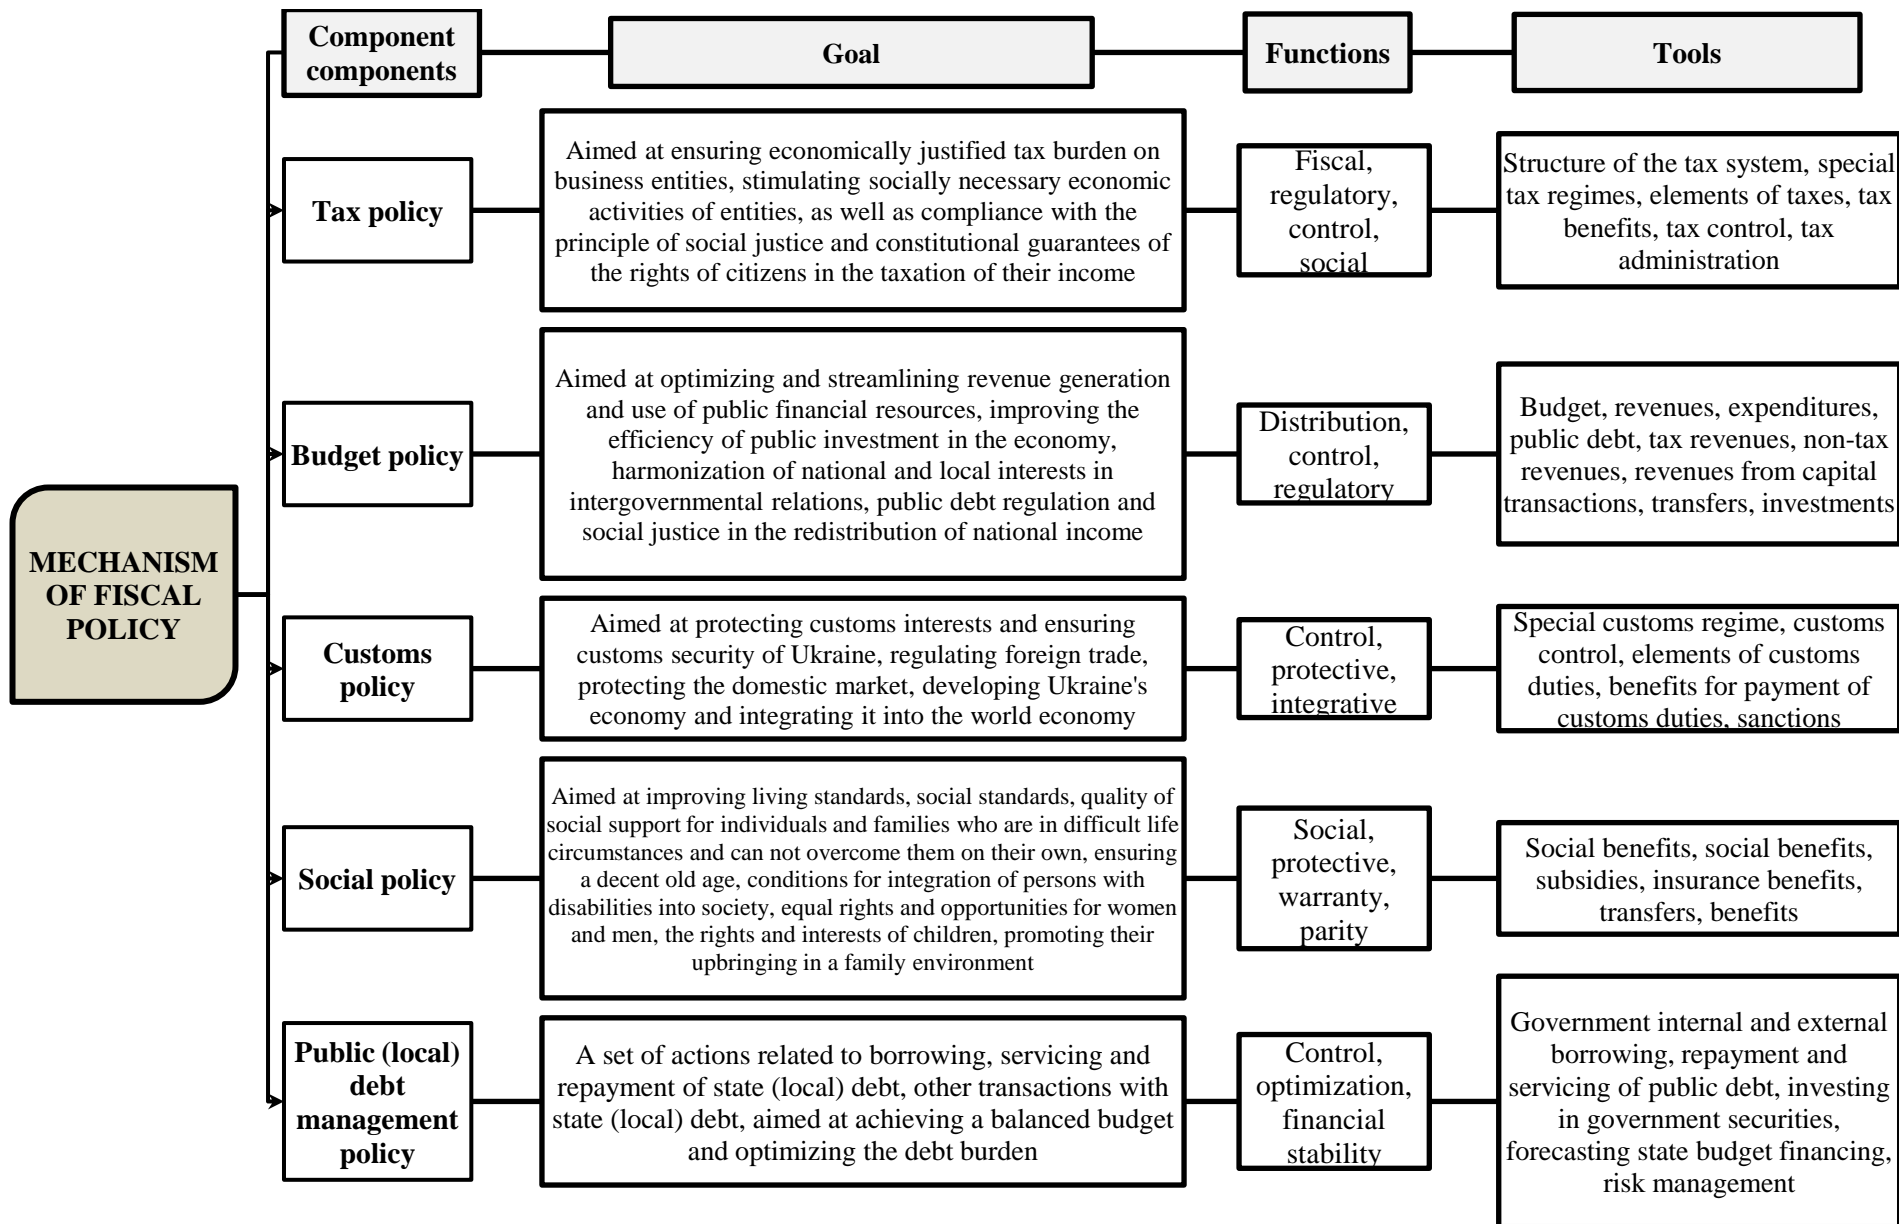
MECHANISM OF FISCAL POLICY

| Component components | Goal | Functions | Tools |
|---|---|---|---|
| Tax policy | Aimed at ensuring economically justified tax burden on business entities, stimulating socially necessary economic activities of entities, as well as compliance with the principle of social justice and constitutional guarantees of the rights of citizens in the taxation of their income | Fiscal, regulatory, control, social | Structure of the tax system, special tax regimes, elements of taxes, tax benefits, tax control, tax administration |
| Budget policy | Aimed at optimizing and streamlining revenue generation and use of public financial resources, improving the efficiency of public investment in the economy, harmonization of national and local interests in intergovernmental relations, public debt regulation and social justice in the redistribution of national income | Distribution, control, regulatory | Budget, revenues, expenditures, public debt, tax revenues, non-tax revenues, revenues from capital transactions, transfers, investments |
| Customs policy | Aimed at protecting customs interests and ensuring customs security of Ukraine, regulating foreign trade, protecting the domestic market, developing Ukraine's economy and integrating it into the world economy | Control, protective, integrative | Special customs regime, customs control, elements of customs duties, benefits for payment of customs duties, sanctions |
| Social policy | Aimed at improving living standards, social standards, quality of social support for individuals and families who are in difficult life circumstances and can not overcome them on their own, ensuring a decent old age, conditions for integration of persons with disabilities into society, equal rights and opportunities for women and men, the rights and interests of children, promoting their upbringing in a family environment | Social, protective, warranty, parity | Social benefits, social benefits, subsidies, insurance benefits, transfers, benefits |
| Public (local) debt management policy | A set of actions related to borrowing, servicing and repayment of state (local) debt, other transactions with state (local) debt, aimed at achieving a balanced budget and optimizing the debt burden | Control, optimization, financial stability | Government internal and external borrowing, repayment and servicing of public debt, investing in government securities, forecasting state budget financing, risk management |